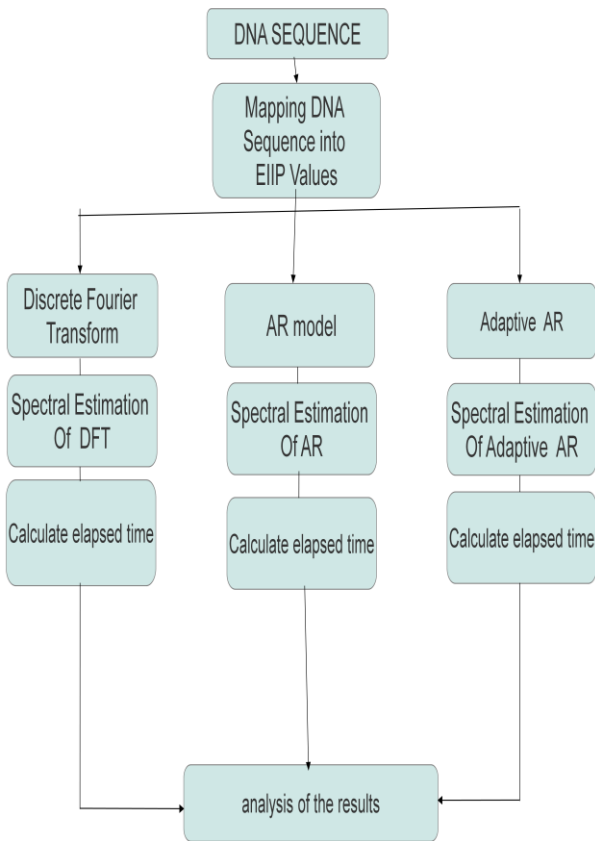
DNA SEQUENCE

Mapping DNA Sequence into EIIP Values

Discrete Fourier Transform

Spectral Estimation Of DFT

Calculate elapsed time

AR model

Spectral Estimation Of AR

Calculate elapsed time

Adaptive AR

Spectral Estimation Of Adaptive AR

Calculate elapsed time

analysis of the results